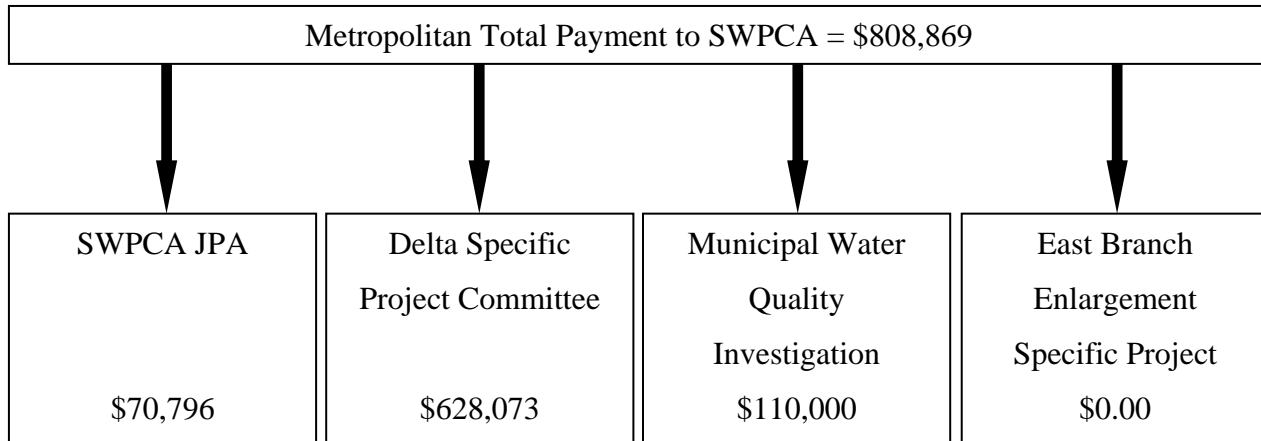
Metropolitan Total Payment to SWPCA = \$808,869

SWPCA JPA

\$70,796

Delta Specific Project Committee

\$628,073

Municipal Water Quality Investigation

\$110,000

East Branch Enlargement Specific Project

\$0.00